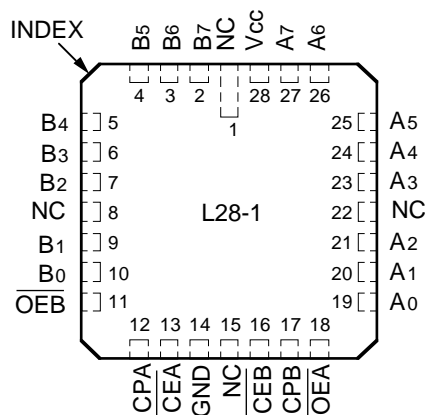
INDEX

$B_5$ $B_6$ $B_7$ NC $V_{CC}$ $A_7$ $A_6$

4 3 2 1 28 27 26

$B_4$ 5
$B_3$ 6
$B_2$ 7
NC 8
$B_1$ 9
$B_0$ 10
$\overline{OEB}$ 11

25 $A_5$
24 $A_4$
23 $A_3$
22 NC
21 $A_2$
20 $A_1$
19 $A_0$

L28-1

12 13 14 15 16 17 18

CPA $\overline{CEA}$ GND NC $\overline{CEB}$ CPB $\overline{OEA}$